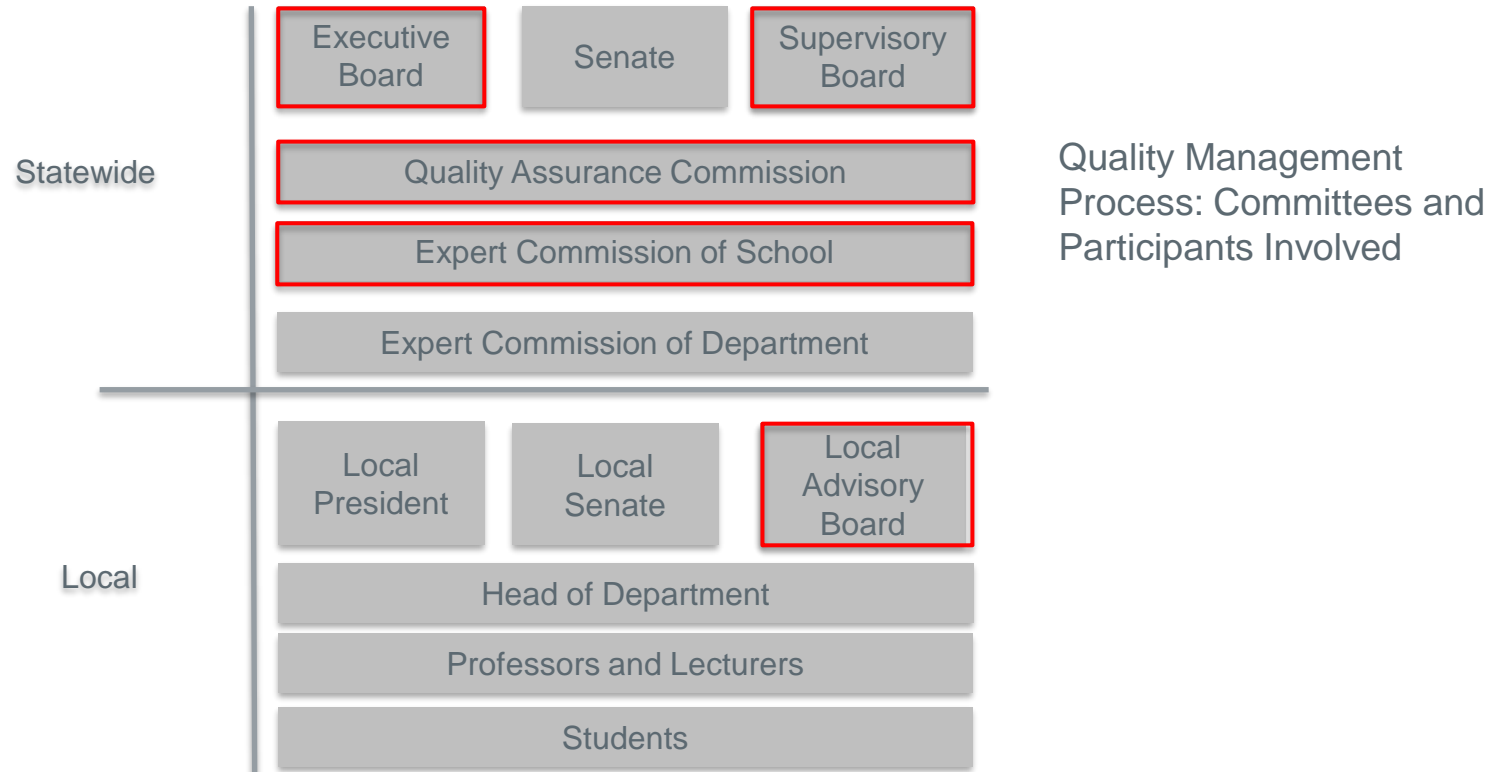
Statewide

Executive Board

Senate

Supervisory Board

Quality Assurance Commission

Expert Commission of School

Expert Commission of Department

Local

Local President

Local Senate

Local Advisory Board

Head of Department

Professors and Lecturers

Students

Quality Management Process: Committees and Participants Involved